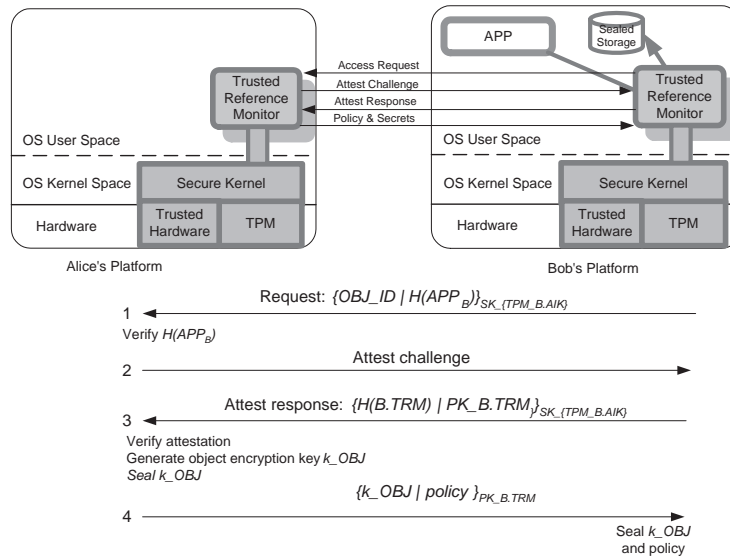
Access Request

Attest Challenge

Attest Response

Policy & Secrets

Trusted Reference Monitor

OS User Space

OS Kernel Space

Secure Kernel

Hardware

Trusted Hardware

TPM

Alice's Platform

APP

Sealed Storage

Trusted Reference Monitor

OS User Space

OS Kernel Space

Secure Kernel

Hardware

Trusted Hardware

TPM

Bob's Platform

Request: $\{OBJ\_ID \mid H(APP_B)\}_{SK\_\{TPM\_B.AIK\}}$

1

Verify $H(APP_B)$

Attest challenge

2

Attest response: $\{H(B.TRM) \mid PK\_B.TRM\}_{SK\_\{TPM\_B.AIK\}}$

3

Verify attestation

Generate object encryption key $k\_OBJ$

Seal $k\_OBJ$

$\{k\_OBJ \mid policy\}_{PK\_B.TRM}$

4

Seal $k\_OBJ$ and policy